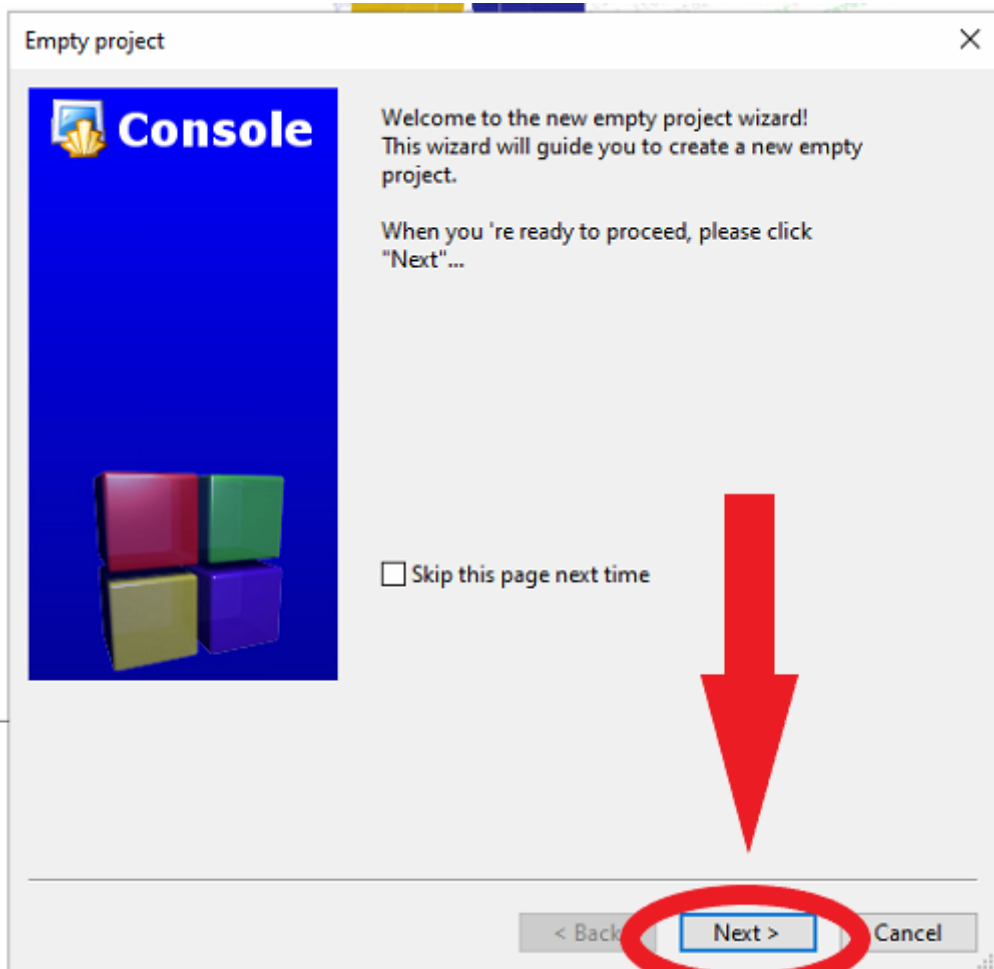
Empty project

Console

Welcome to the new empty project wizard!
This wizard will guide you to create a new empty project.

When you 're ready to proceed, please click "Next"...

Skip this page next time

< Back

Next >

Cancel